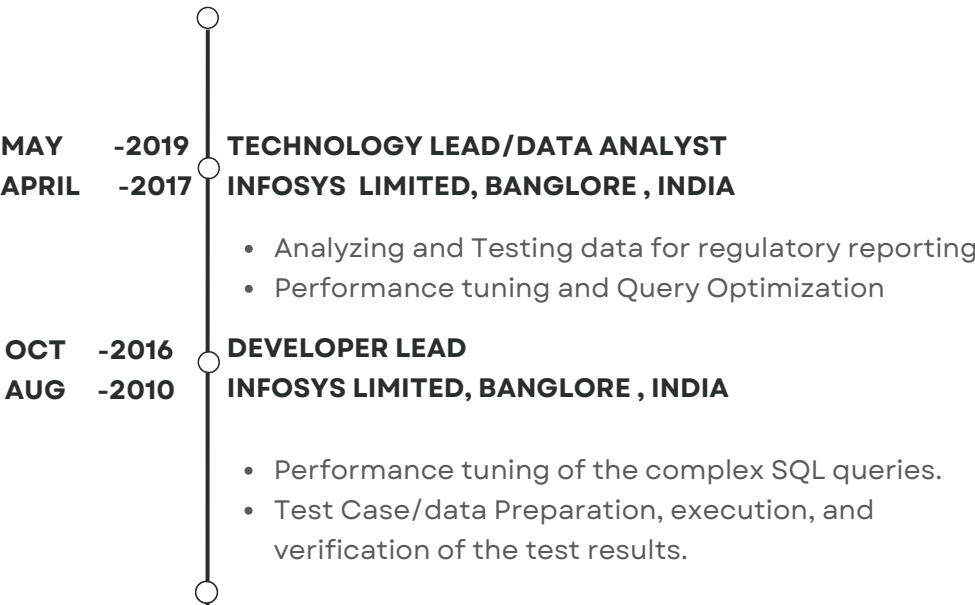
MAY -2019
APRIL -2017

TECHNOLOGY LEAD/DATA ANALYST
INFOSYS LIMITED, BANGLORE , INDIA

- Analyzing and Testing data for regulatory reporting
- Performance tuning and Query Optimization

OCT -2016
AUG -2010

DEVELOPER LEAD
INFOSYS LIMITED, BANGLORE , INDIA

- Performance tuning of the complex SQL queries.
- Test Case/data Preparation, execution, and verification of the test results.